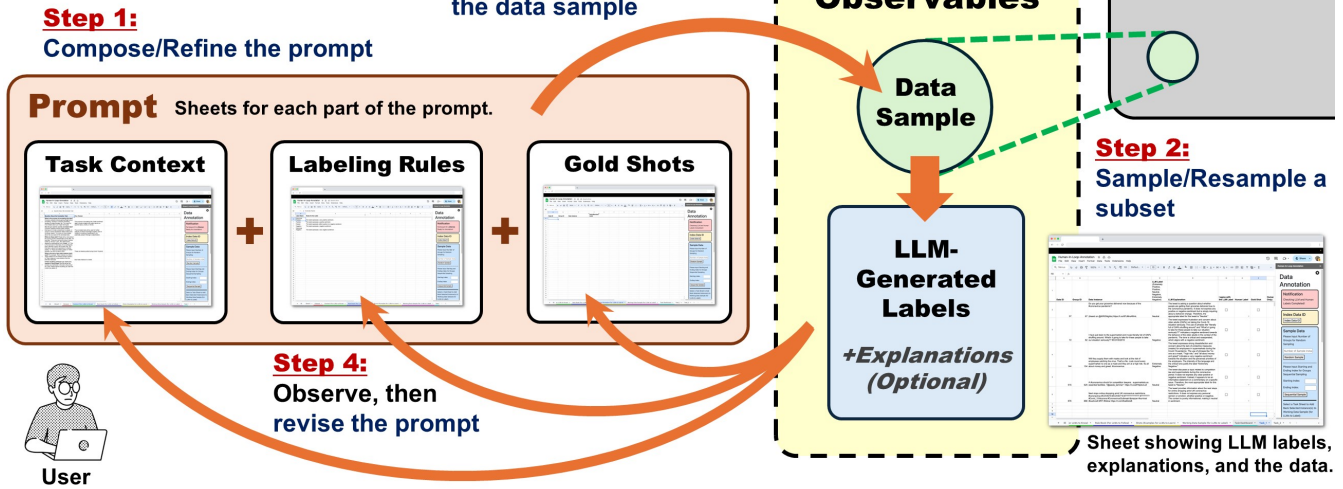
Step 1:
Compose/Refine the prompt

the data sample

Observables

Prompt Sheets for each part of the prompt.

Task Context

Labeling Rules

Gold Shots

Data Annotation

Data Annotation

Data Annotation

Data Sample

Step 2:
Sample/Resample a subset

LLM-Generated Labels

+Explanations (Optional)

Step 4:
Observe, then revise the prompt

User

Data Annotation

Sheet showing LLM labels, explanations, and the data.